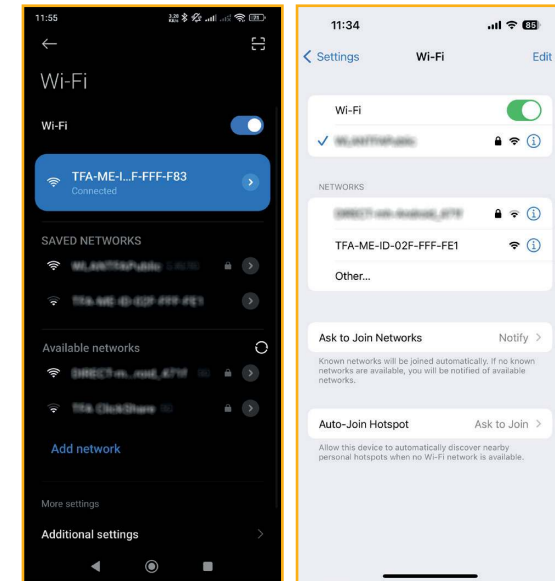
11:55

Wi-Fi

Wi-Fi

TFA-ME-I...F-FFF-F83
Connected

SAVED NETWORKS

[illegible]

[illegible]

Available networks

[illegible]

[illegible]

Add network

More settings

Additional settings

11:34

85

Settings Wi-Fi Edit

Wi-Fi

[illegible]

NETWORKS

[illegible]

TFA-ME-ID-02F-FFF-FE1

Other...

Ask to Join Networks Notify

Known networks will be joined automatically. If no known networks are available, you will be notified of available networks.

Auto-Join Hotspot Ask to Join

Allow this device to automatically discover nearby personal hotspots when no Wi-Fi network is available.